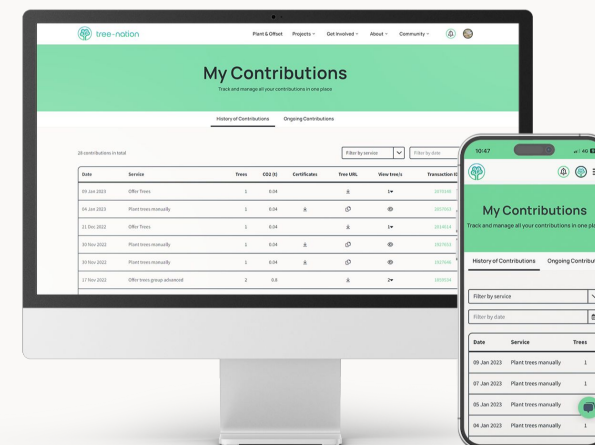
tree-nation

Plant & Offset Projects Get involved About Community

My Contributions

Track and manage all your contributions in one place

History of Contributions Ongoing Contributions

28 contributions in total

Filter by service Filter by date

| Date | Service | Trees | CO2 (t) | Certificates | Tree URL | View tree/s | Transaction ID |
|---|---|---|---|---|---|---|---|
| 09 Jan 2023 | Offer Trees | 1 | 0.04 | | | 1 | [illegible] |
| 04 Jan 2023 | Plant trees manually | 1 | 0.04 | | | | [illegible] |
| 21 Dec 2022 | Offer Trees | 1 | 0.04 | | | 1 | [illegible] |
| 30 Nov 2022 | Plant trees manually | 1 | 0.04 | | | | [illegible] |
| 30 Nov 2022 | Plant trees manually | 1 | 0.04 | | | | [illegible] |
| 17 Nov 2022 | Offer trees group advanced | 2 | 0.8 | | | 2 | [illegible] |

10:47

My Contributions

Track and manage all your contributions in one plac

History of Contributions Ongoing Contributi

Filter by service

Filter by date

| Date | Service | Trees |
|---|---|---|
| 09 Jan 2023 | Plant trees manually | 1 |
| 07 Jan 2023 | Plant trees manually | 1 |
| 05 Jan 2023 | Plant trees manually | |
| 04 Jan 2023 | Plant trees manually | 1 |